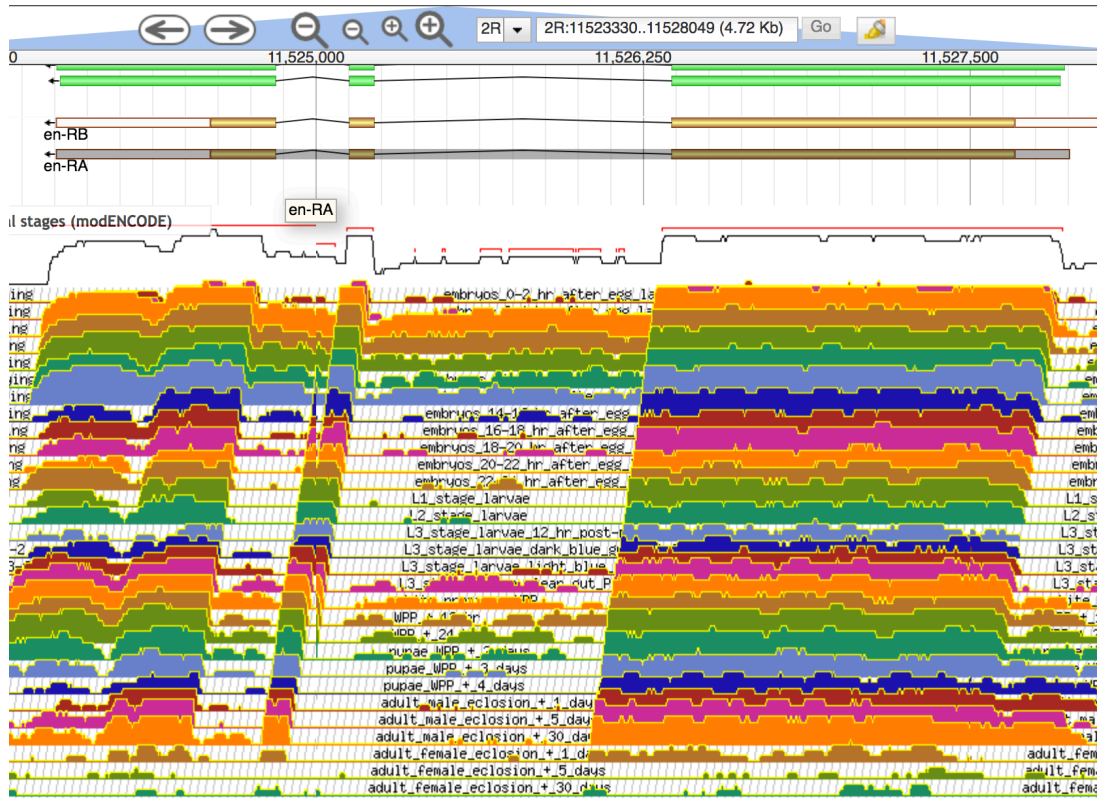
2R
2R:11523330..11528049 (4.72 Kb)
Go

0
11,525,000
11,526,250
11,527,500

en-RB
en-RA
en-RA

l stages (modENCODE)

embryos_0-2_hr_after_egg_la
embryos_14-16_hr_after_egg
embryos_16-18_hr_after_egg
embryos_18-20_hr_after_egg
embryos_20-22_hr_after_egg
embryos_22-24_hr_after_egg
L1_stage_larvae
L2_stage_larvae
L3_stage_larvae_12_hr_post-
L3_stage_larvae_dark_blue_g
L3_stage_larvae_light_blue
L3_s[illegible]
WPP_+_12_hr
WPP_+_24
pupae_WPP_+_2_days
pupae_WPP_+_3_days
pupae_WPP_+_4_days
adult_male_eclosion_+_1_day
adult_male_eclosion_+_5_days
adult_male_eclosion_+_30_days
adult_female_eclosion_+_1_day
adult_female_eclosion_+_5_days
adult_female_eclosion_+_30_days

embr
embr
embr
embr
L1_st
L2_st
L3_st
L3_st
L3_st
L3_st
adult_fem
adult_fem
adult_fem